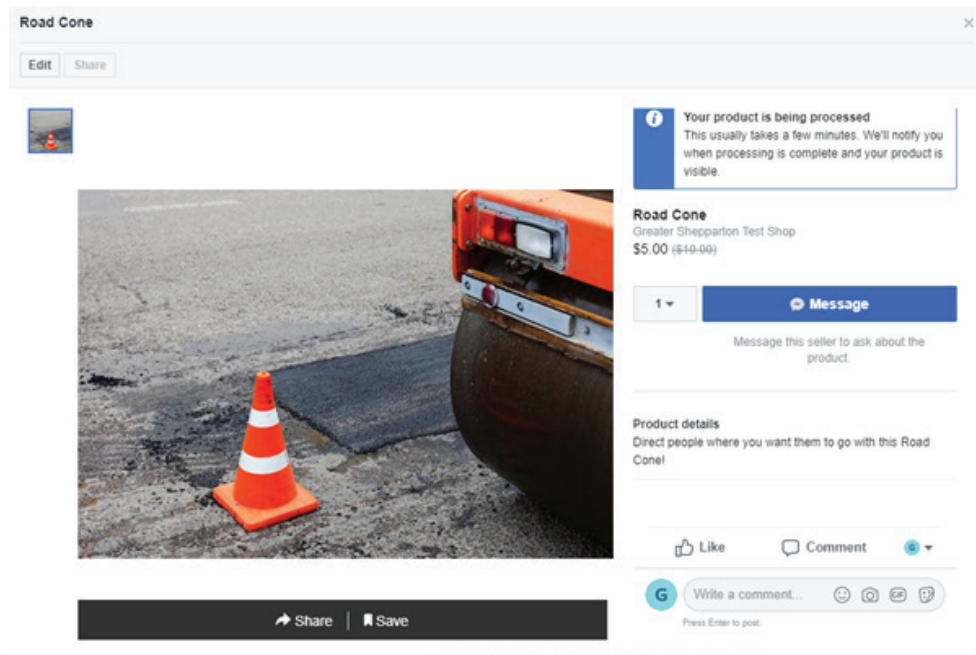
Road Cone

×

Edit Share

Your product is being processed
This usually takes a few minutes. We'll notify you when processing is complete and your product is visible.

Road Cone
Greater Shepparton Test Shop
$5.00 ~~$10.00~~

1 ▾

Message

Message this seller to ask about the product.

Product details
Direct people where you want them to go with this Road Cone!

Like Comment

G

Write a comment...

Press Enter to post.

Share | Save